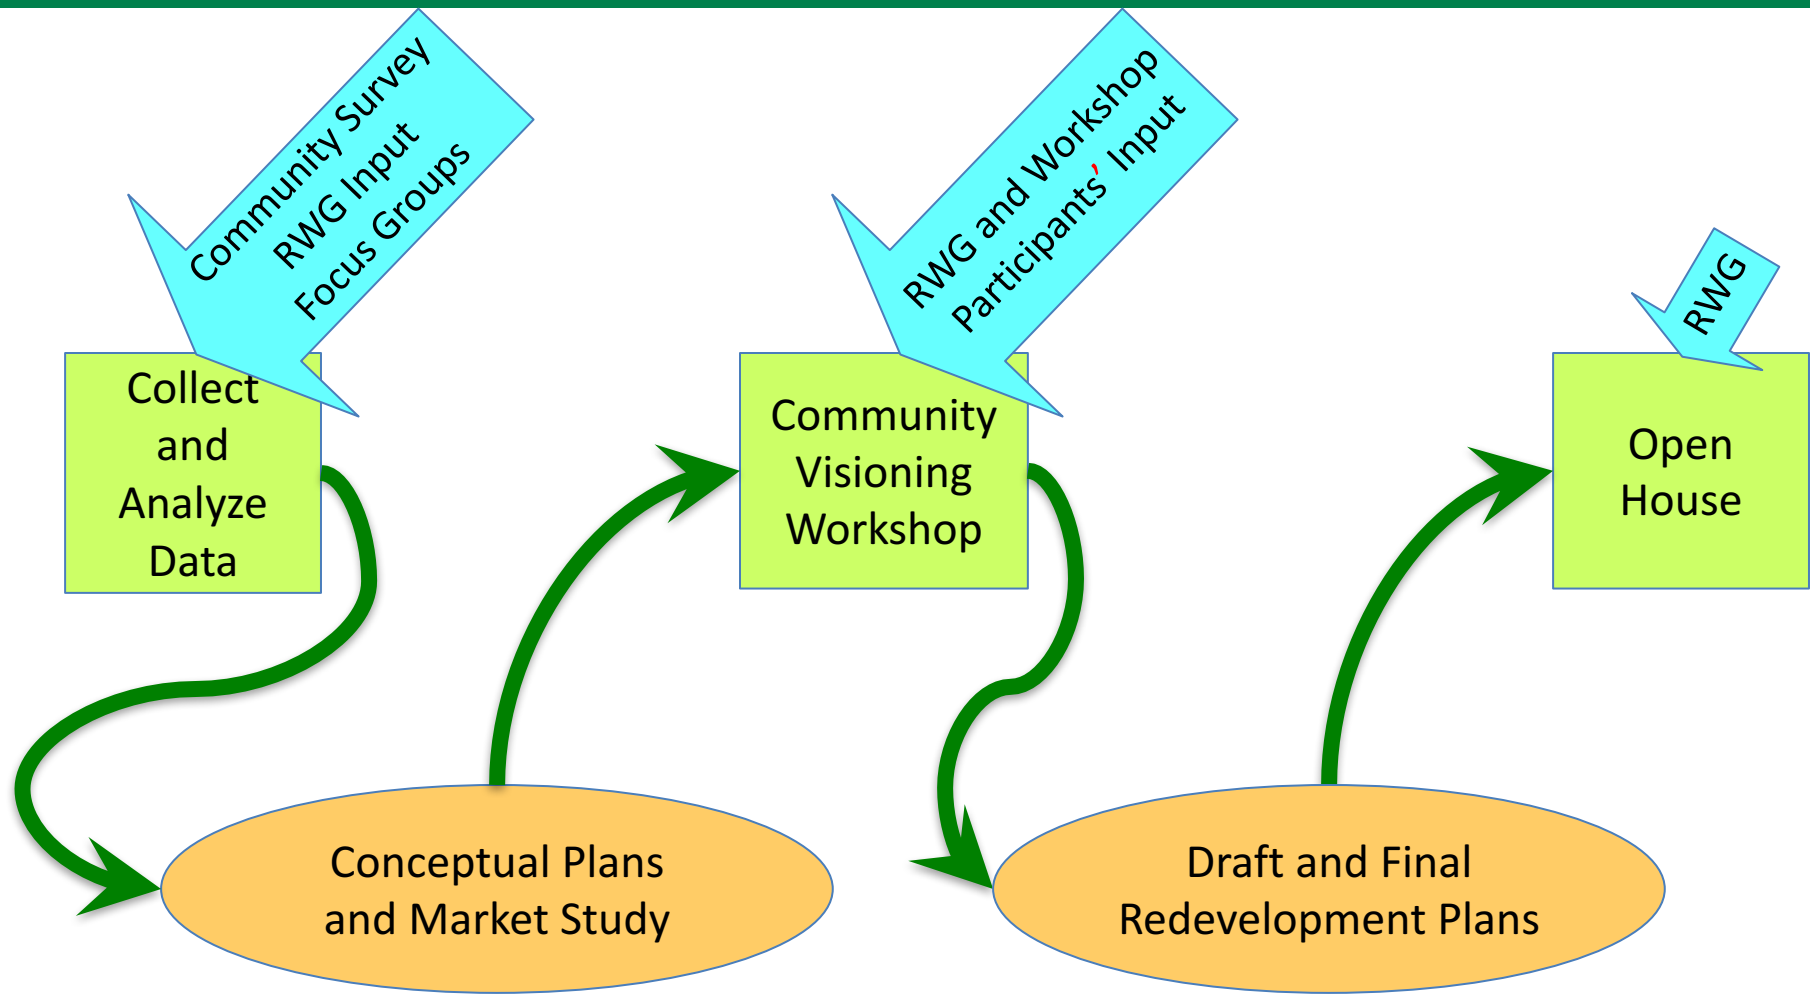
Community Survey
RWG Input
Focus Groups

Collect and Analyze Data

Conceptual Plans and Market Study

RWG and Workshop Participants' Input

Community Visioning Workshop

Draft and Final Redevelopment Plans

RWG

Open House